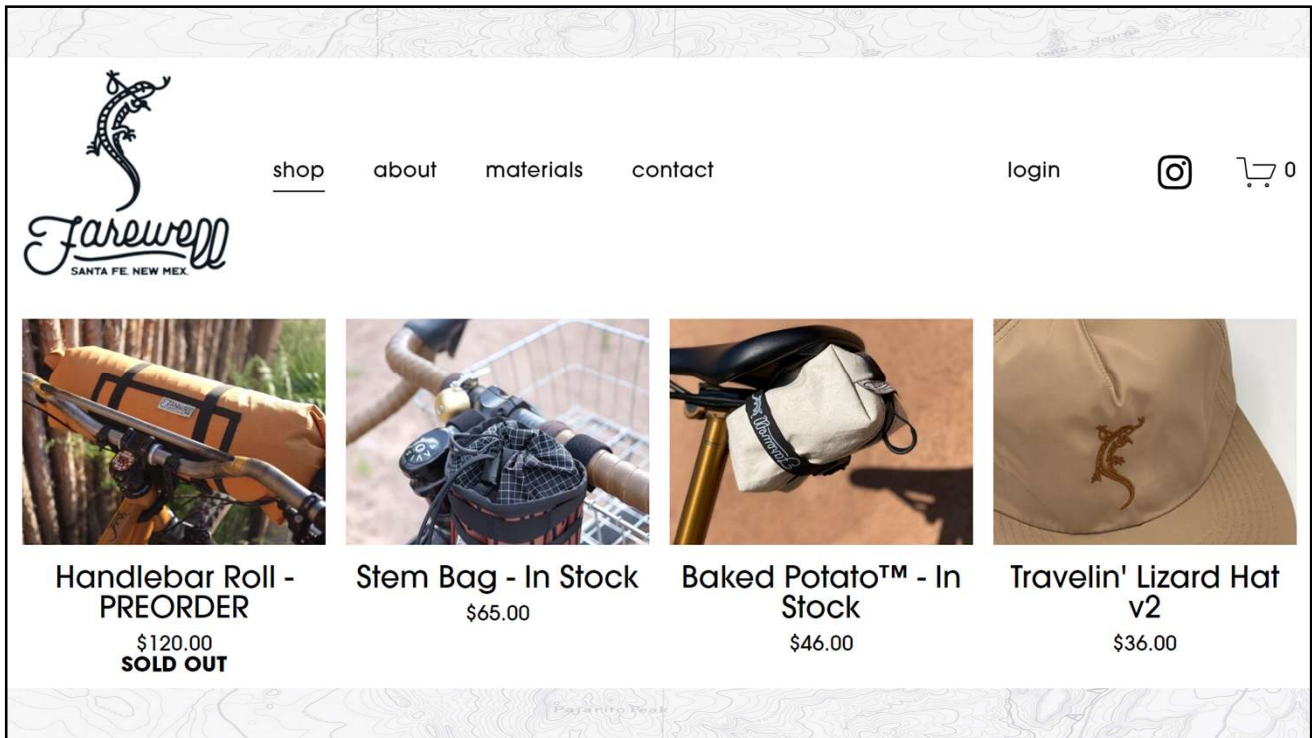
Farewell
SANTA FE. NEW MEX.

shop about materials contact

login

0

Handlebar Roll - PREORDER
$120.00
SOLD OUT

Stem Bag - In Stock
$65.00

Baked Potato™ - In Stock
$46.00

Travelin' Lizard Hat v2
$36.00